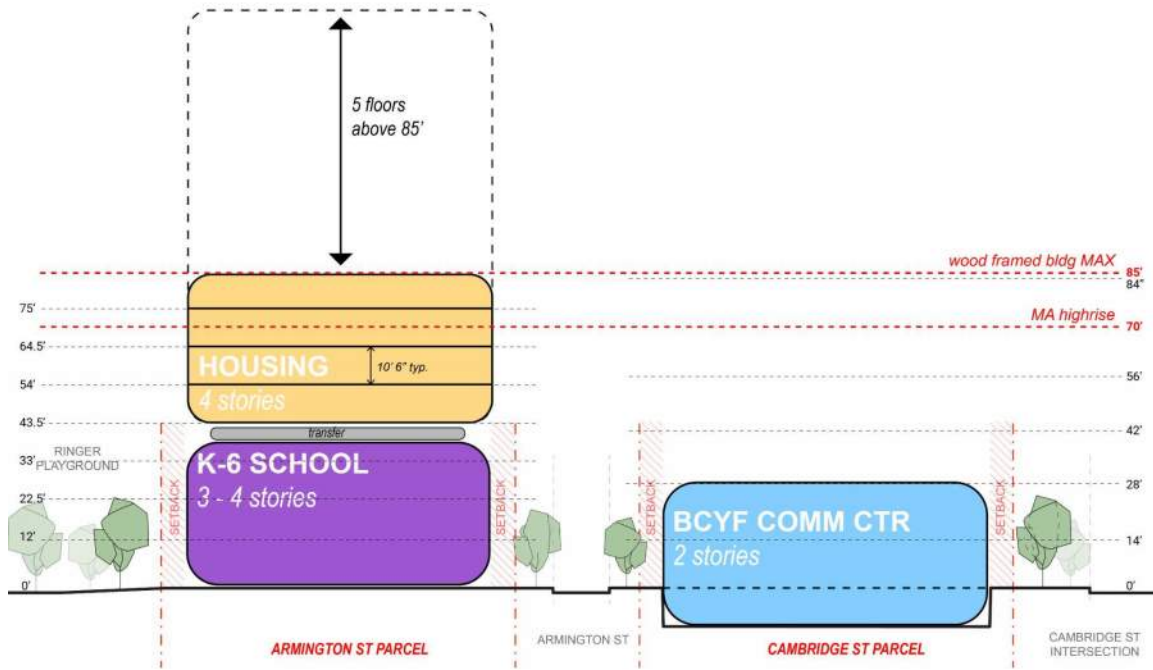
5 floors above 85'

wood framed bldg MAX

85'

84"

75'

MA highrise

70'

64.5'

HOUSING

4 stories

10' 6" typ.

56'

54'

43.5'

transfer

42'

RINGER PLAYGROUND

33'

K-6 SCHOOL

3 - 4 stories

22.5'

SETBACK

SETBACK

28'

SETBACK

SETBACK

BCYF COMM CTR

2 stories

12'

14'

0'

0'

ARMINGTON ST PARCEL

ARMINGTON ST

CAMBRIDGE ST PARCEL

CAMBRIDGE ST INTERSECTION